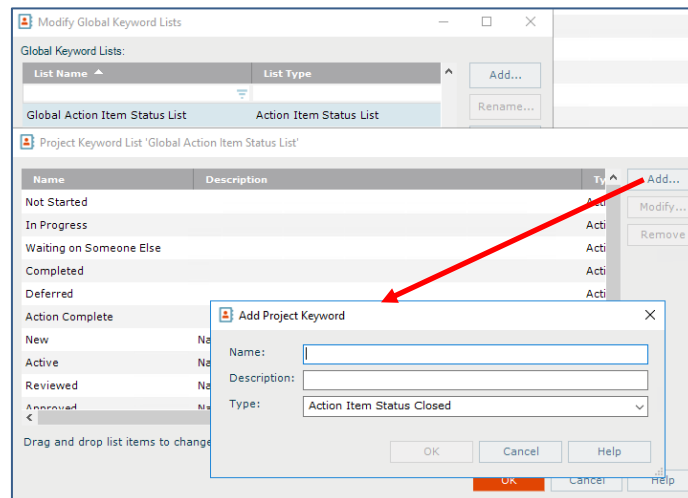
Modify Global Keyword Lists

Global Keyword Lists:

| List Name | List Type |
|---|---|
| Global Action Item Status List | Action Item Status List |

Add...

Rename...

Project Keyword List 'Global Action Item Status List'

| Name | Description | Ty |
|---|---|---|
| Not Started | | Acti |
| In Progress | | Acti |
| Waiting on Someone Else | | Acti |
| Completed | | Acti |
| Deferred | | Acti |
| Action Complete | | |
| New | Na | |
| Active | Na | |
| Reviewed | Na | |
| Approved | Na | |

Add...

Modify...

Remove

Drag and drop list items to change

Add Project Keyword

Name:

Description:

Type: Action Item Status Closed

OK

Cancel

Help

OK

Cancel

Help